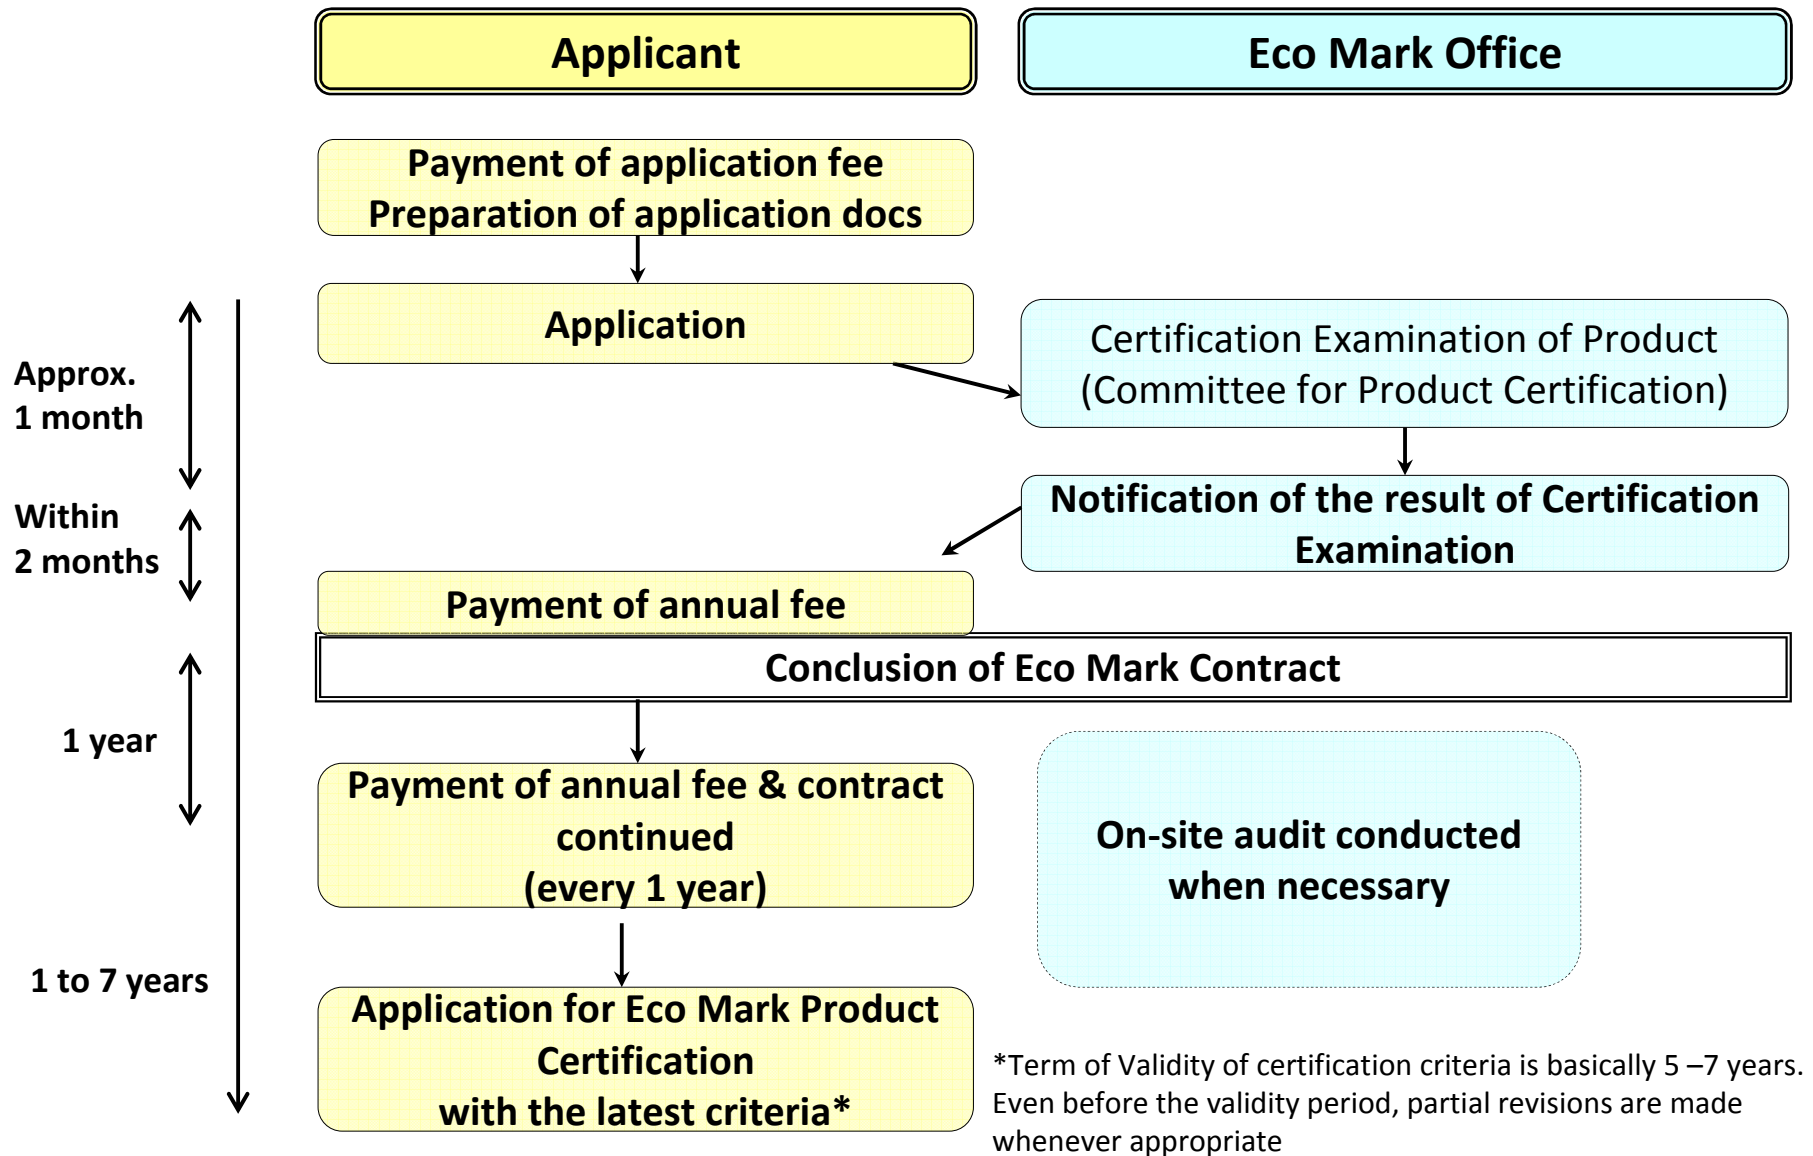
Applicant

Eco Mark Office

Payment of application fee
Preparation of application docs

Application

Certification Examination of Product (Committee for Product Certification)

Approx. 1 month

Notification of the result of Certification Examination

Within 2 months

Payment of annual fee

Conclusion of Eco Mark Contract

1 year

Payment of annual fee & contract continued (every 1 year)

On-site audit conducted when necessary

1 to 7 years

Application for Eco Mark Product Certification with the latest criteria*

*Term of Validity of certification criteria is basically 5 –7 years. Even before the validity period, partial revisions are made whenever appropriate